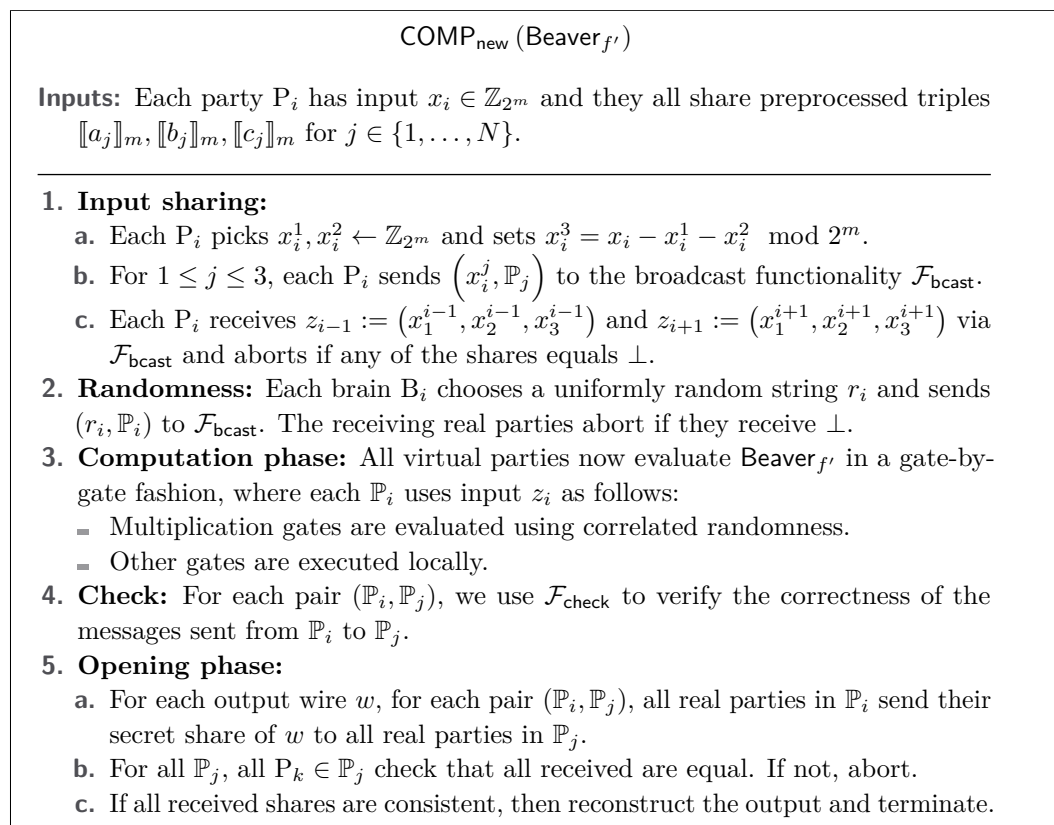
$\mathsf{COMP}_{\mathsf{new}}\left(\mathsf{Beaver}_{f'}\right)$

**Inputs:** Each party $\mathrm{P}_i$ has input $x_i \in \mathbb{Z}_{2^m}$ and they all share preprocessed triples $[\![a_j]\!]_m, [\![b_j]\!]_m, [\![c_j]\!]_m$ for $j \in \{1, \ldots, N\}$.

1. **Input sharing:**
a. Each $\mathrm{P}_i$ picks $x_i^1, x_i^2 \leftarrow \mathbb{Z}_{2^m}$ and sets $x_i^3 = x_i - x_i^1 - x_i^2 \mod 2^m$.
b. For $1 \leq j \leq 3$, each $\mathrm{P}_i$ sends $\left(x_i^j, \mathbb{P}_j\right)$ to the broadcast functionality $\mathcal{F}_{\mathsf{bcast}}$.
c. Each $\mathrm{P}_i$ receives $z_{i-1} := \left(x_1^{i-1}, x_2^{i-1}, x_3^{i-1}\right)$ and $z_{i+1} := \left(x_1^{i+1}, x_2^{i+1}, x_3^{i+1}\right)$ via $\mathcal{F}_{\mathsf{bcast}}$ and aborts if any of the shares equals $\perp$.
2. **Randomness:** Each brain $\mathrm{B}_i$ chooses a uniformly random string $r_i$ and sends $(r_i, \mathbb{P}_i)$ to $\mathcal{F}_{\mathsf{bcast}}$. The receiving real parties abort if they receive $\perp$.
3. **Computation phase:** All virtual parties now evaluate $\mathsf{Beaver}_{f'}$ in a gate-by-gate fashion, where each $\mathbb{P}_i$ uses input $z_i$ as follows:
- Multiplication gates are evaluated using correlated randomness.
- Other gates are executed locally.
4. **Check:** For each pair $(\mathbb{P}_i, \mathbb{P}_j)$, we use $\mathcal{F}_{\mathsf{check}}$ to verify the correctness of the messages sent from $\mathbb{P}_i$ to $\mathbb{P}_j$.
5. **Opening phase:**
a. For each output wire $w$, for each pair $(\mathbb{P}_i, \mathbb{P}_j)$, all real parties in $\mathbb{P}_i$ send their secret share of $w$ to all real parties in $\mathbb{P}_j$.
b. For all $\mathbb{P}_j$, all $\mathrm{P}_k \in \mathbb{P}_j$ check that all received are equal. If not, abort.
c. If all received shares are consistent, then reconstruct the output and terminate.